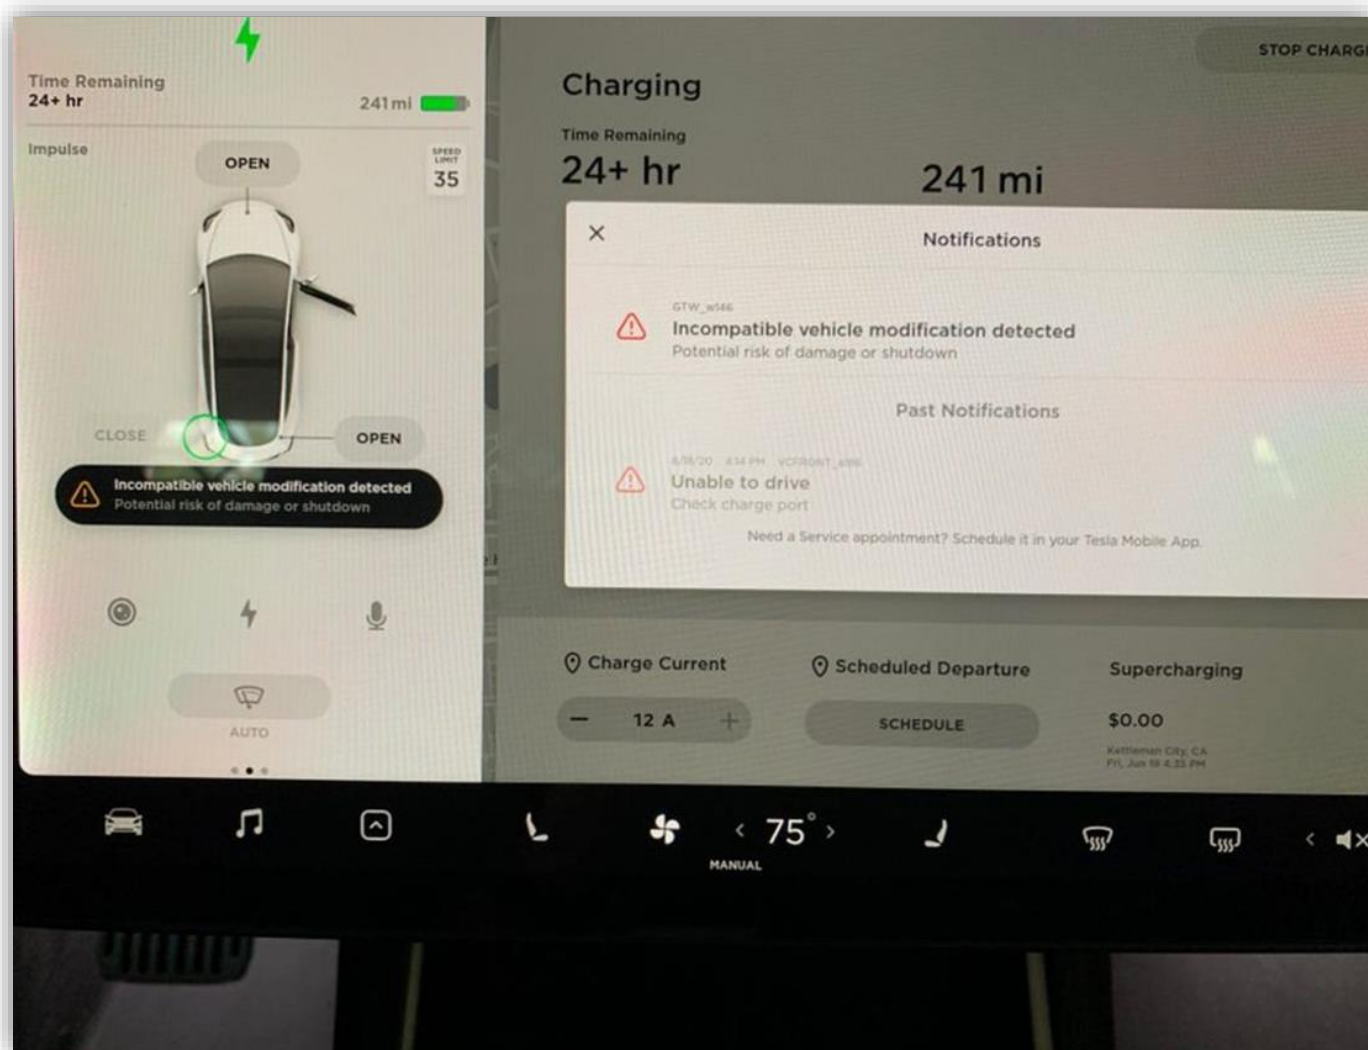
Time Remaining
24+ hr
241 mi

Impulse
OPEN
SPEED LIMIT
35

CLOSE
OPEN

Incompatible vehicle modification detected
Potential risk of damage or shutdown

AUTO

STOP CHARG

Charging
Time Remaining
24+ hr
241 mi

×
Notifications

GTW_w146
Incompatible vehicle modification detected
Potential risk of damage or shutdown

Past Notifications

6/18/20 4:34 PM VCFRONT_a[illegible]
Unable to drive
Check charge port

Need a Service appointment? Schedule it in your Tesla Mobile App.

Charge Current
— 12 A +

Scheduled Departure
SCHEDULE

Supercharging
$0.00
Kettleman City, CA
Fri, Jun 19 4:35 PM

< 75° >
MANUAL